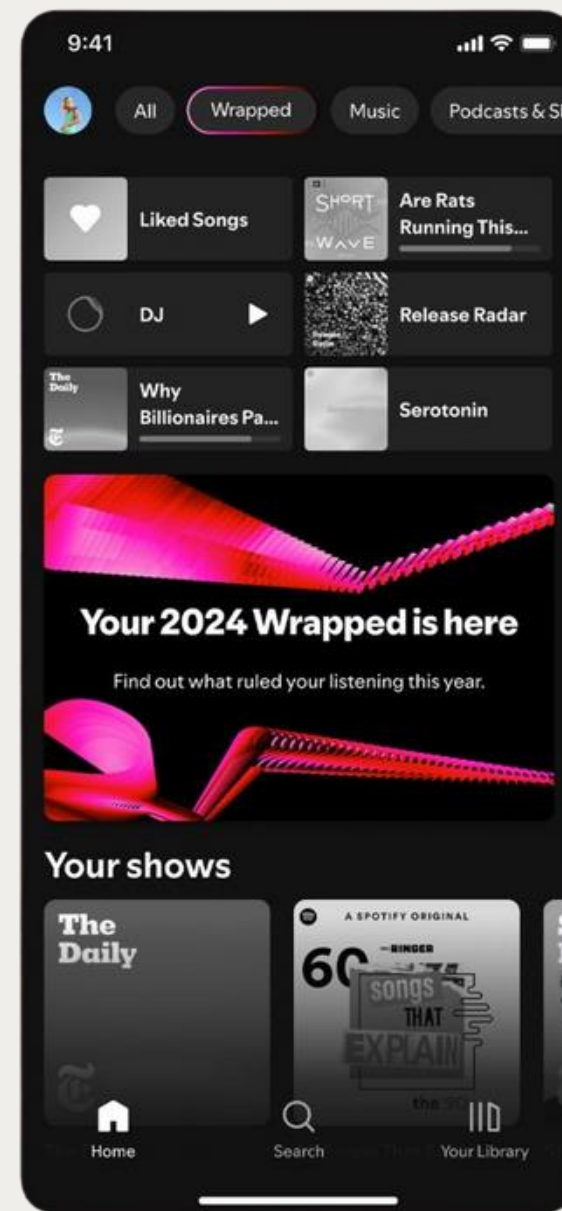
9:41

All Wrapped Music Podcasts & Sh

Liked Songs

SHORT WAVE Are Rats Running This...

DJ

Release Radar

The Daily Why Billionaires Pa...

Serotonin

Your 2024 Wrapped is here

Find out what ruled your listening this year.

Your shows

The Daily

A SPOTIFY ORIGINAL
60 BINGER songs THAT EXPLAIN the 90

Home Search Your Library